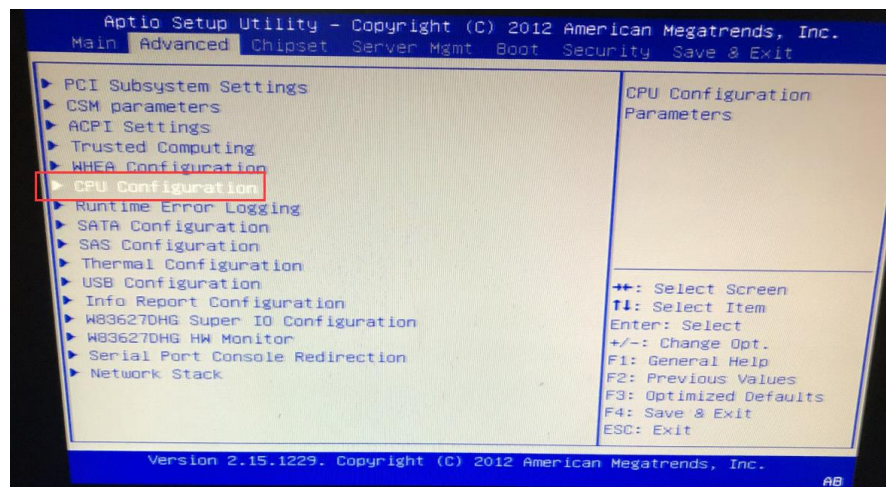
Aptio Setup Utility – Copyright (C) 2012 American Megatrends, Inc.
Main Advanced Chipset Server Mgmt Boot Security Save & Exit

▶ PCI Subsystem Settings
▶ CSM parameters
▶ ACPI Settings
▶ Trusted Computing
▶ WHEA Configuration
▶ CPU Configuration
▶ Runtime Error Logging
▶ SATA Configuration
▶ SAS Configuration
▶ Thermal Configuration
▶ USB Configuration
▶ Info Report Configuration
▶ W83627DHG Super IO Configuration
▶ W83627DHG HW Monitor
▶ Serial Port Console Redirection
▶ Network Stack

CPU Configuration Parameters

→←: Select Screen
↑↓: Select Item
Enter: Select
+/-: Change Opt.
F1: General Help
F2: Previous Values
F3: Optimized Defaults
F4: Save & Exit
ESC: Exit

Version 2.15.1229. Copyright (C) 2012 American Megatrends, Inc.
AB